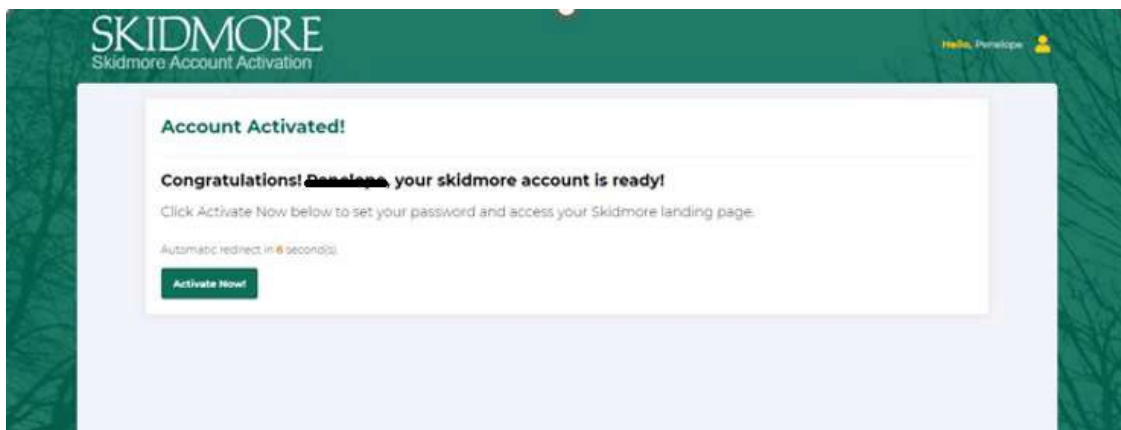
SKIDMORE
Skidmore Account Activation

Hello, Penelope

Account Activated!

Congratulations! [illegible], your skidmore account is ready!

Click Activate Now below to set your password and access your Skidmore landing page.

Automatic redirect in 6 second(s).

Activate Now!